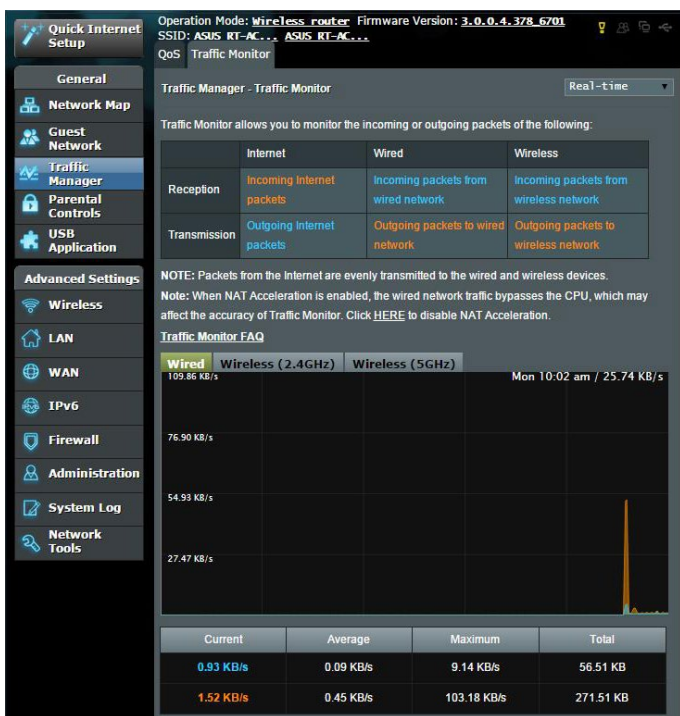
Quick Internet Setup

General

Network Map

Guest Network

Traffic Manager

Parental Controls

USB Application

Advanced Settings

Wireless

LAN

WAN

IPv6

Firewall

Administration

System Log

Network Tools

Operation Mode: Wireless router Firmware Version: 3.0.0.4.378_6701
SSID: ASUS RT-AC... ASUS RT-AC...

QoS Traffic Monitor

Traffic Manager - Traffic Monitor

Real-time

Traffic Monitor allows you to monitor the incoming or outgoing packets of the following:

| | Internet | Wired | Wireless |
|---|---|---|---|
| Reception | Incoming Internet packets | Incoming packets from wired network | Incoming packets from wireless network |
| Transmission | Outgoing Internet packets | Outgoing packets to wired network | Outgoing packets to wireless network |

NOTE: Packets from the Internet are evenly transmitted to the wired and wireless devices.
Note: When NAT Acceleration is enabled, the wired network traffic bypasses the CPU, which may affect the accuracy of Traffic Monitor. Click HERE to disable NAT Acceleration.

Traffic Monitor FAQ

Wired Wireless (2.4GHz) Wireless (5GHz)

109.86 KB/s

Mon 10:02 am / 25.74 KB/s

76.90 KB/s

54.93 KB/s

27.47 KB/s

| Current | Average | Maximum | Total |
|---|---|---|---|
| 0.93 KB/s | 0.09 KB/s | 9.14 KB/s | 56.51 KB |
| 1.52 KB/s | 0.45 KB/s | 103.18 KB/s | 271.51 KB |